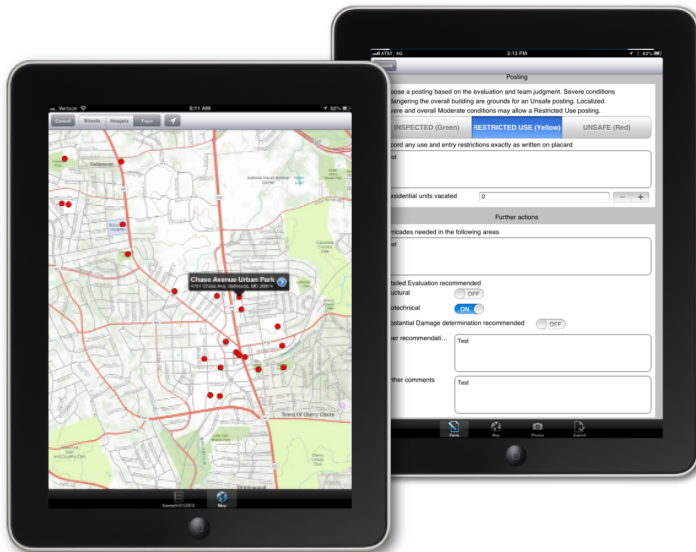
Verizon
8:11 AM
92%
Cancel
Streets
Images
Topo
Chase Avenue Urban Park
4701 Chase Ave, Bethesda, MD 20814
Town Of Chevy Chase
Map

AT&T 4G
2:13 PM
92%
Posting
pose a posting based on the evaluation and team judgment. Severe conditions ndangering the overall building are grounds for an Unsafe posting. Localized vere and overall Moderate conditions may allow a Restricted Use posting.
INSPECTED (Green)
RESTRICTED USE (Yellow)
UNSAFE (Red)
cord any use and entry restrictions exactly as written on placard
st
esidential units vacated
0
−
+
Further actions
ricades needed in the following areas
st
tailed Evaluation recommended
uctural
OFF
otechnical
ON
stantial Damage determination recommended
OFF
er recommendati...
Test
ther comments
Test
Form
Map
Photos
Submit